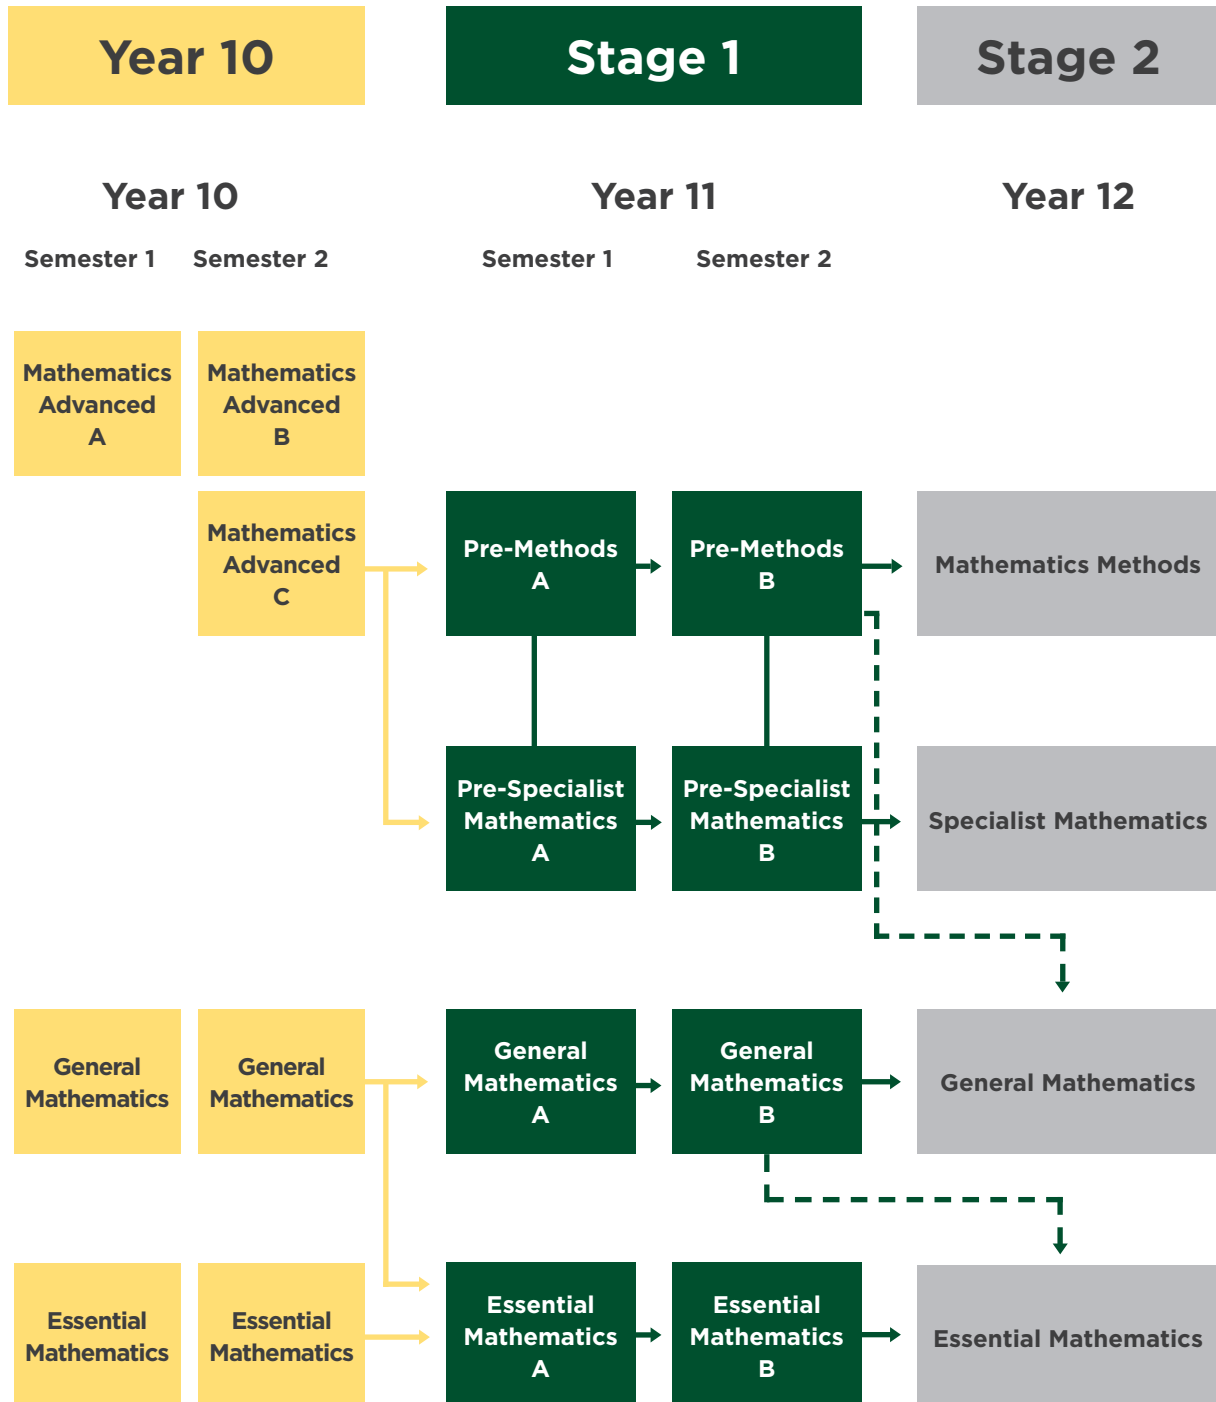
Year 10

Stage 1

Stage 2

Year 10

Semester 1

Semester 2

Year 11

Semester 1

Semester 2

Year 12

Mathematics Advanced A

Mathematics Advanced B

Mathematics Advanced C

Pre-Methods A

Pre-Methods B

Mathematics Methods

Pre-Specialist Mathematics A

Pre-Specialist Mathematics B

Specialist Mathematics

General Mathematics

General Mathematics

General Mathematics A

General Mathematics B

General Mathematics

Essential Mathematics

Essential Mathematics

Essential Mathematics A

Essential Mathematics B

Essential Mathematics